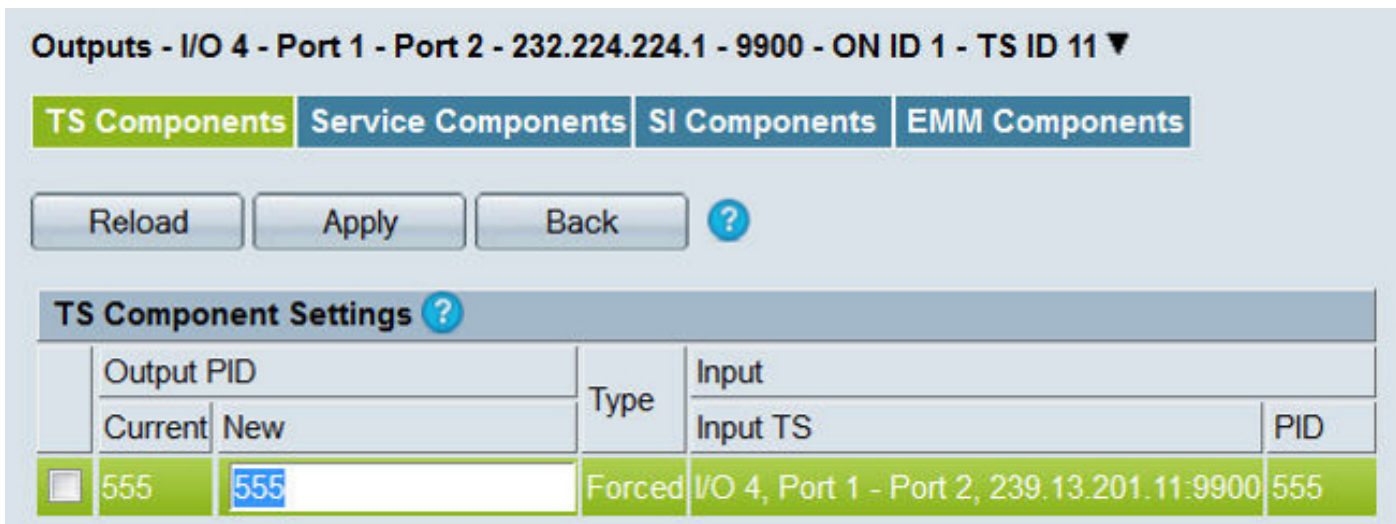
Outputs - I/O 4 - Port 1 - Port 2 - 232.224.224.1 - 9900 - ON ID 1 - TS ID 11 ▼

TS Components | Service Components | SI Components | EMM Components

Reload | Apply | Back | ?

TS Component Settings ?

| | Output PID | | Type | Input | |
|---|---|---|---|---|---|
| | Current | New | | Input TS | PID |
| ☐ | 555 | 555 | Forced | I/O 4, Port 1 - Port 2, 239.13.201.11:9900 | 555 |